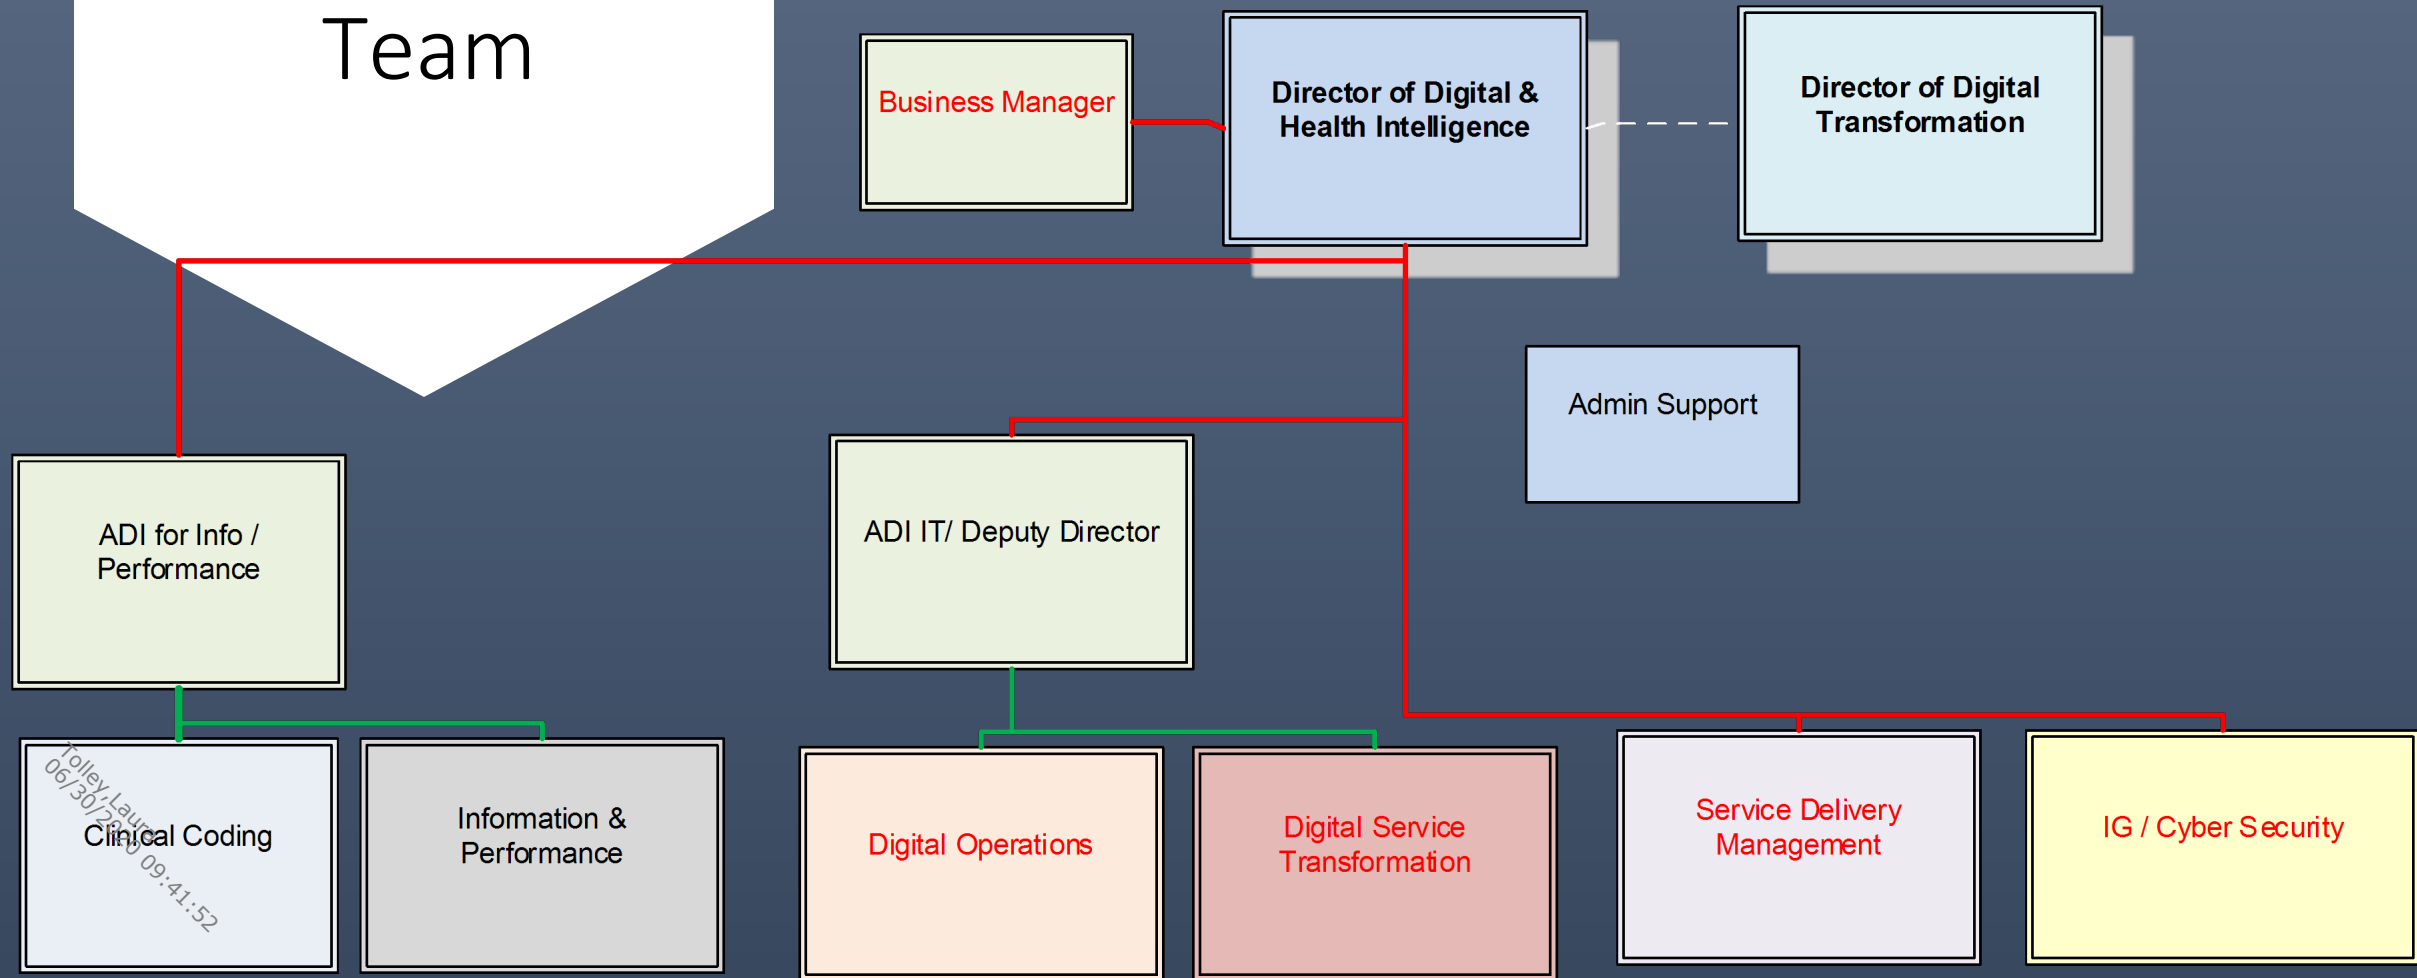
Team

Business Manager

Director of Digital & Health Intelligence

Director of Digital Transformation

Admin Support

ADI for Info / Performance

ADI IT/ Deputy Director

Clinical Coding

Tolley, Laur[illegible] 06/30/20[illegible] 09:41:52

Information & Performance

Digital Operations

Digital Service Transformation

Service Delivery Management

IG / Cyber Security